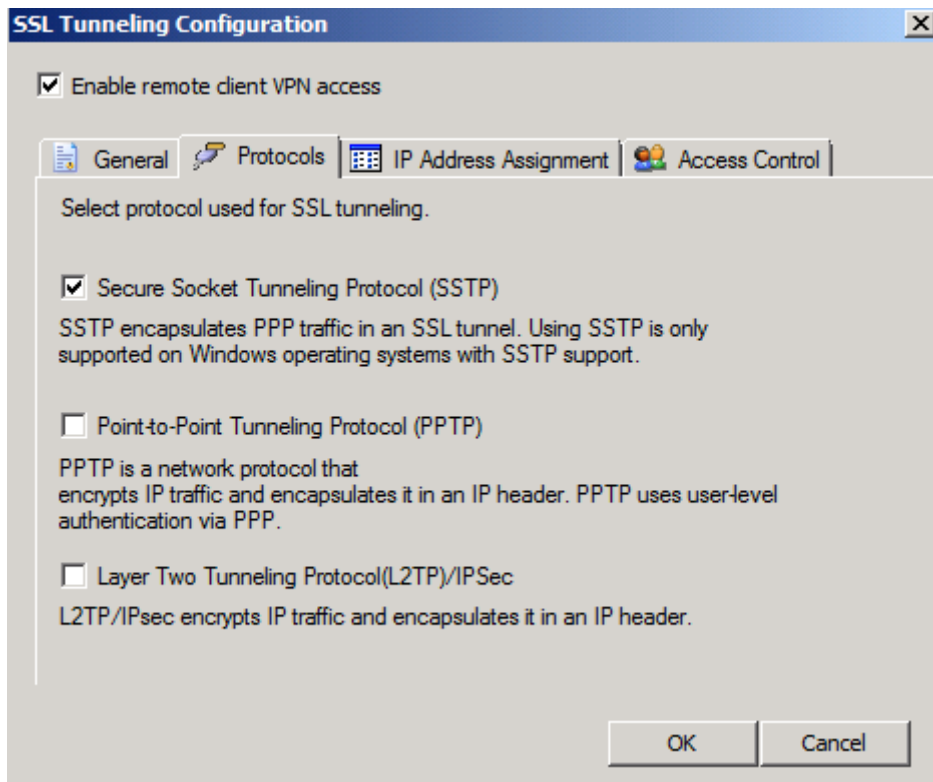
SSL Tunneling Configuration

☑ Enable remote client VPN access

General | Protocols | IP Address Assignment | Access Control

Select protocol used for SSL tunneling.

☑ Secure Socket Tunneling Protocol (SSTP)

SSTP encapsulates PPP traffic in an SSL tunnel. Using SSTP is only supported on Windows operating systems with SSTP support.

☐ Point-to-Point Tunneling Protocol (PPTP)

PPTP is a network protocol that
encrypts IP traffic and encapsulates it in an IP header. PPTP uses user-level authentication via PPP.

☐ Layer Two Tunneling Protocol(L2TP)/IPSec

L2TP/IPsec encrypts IP traffic and encapsulates it in an IP header.

OK | Cancel